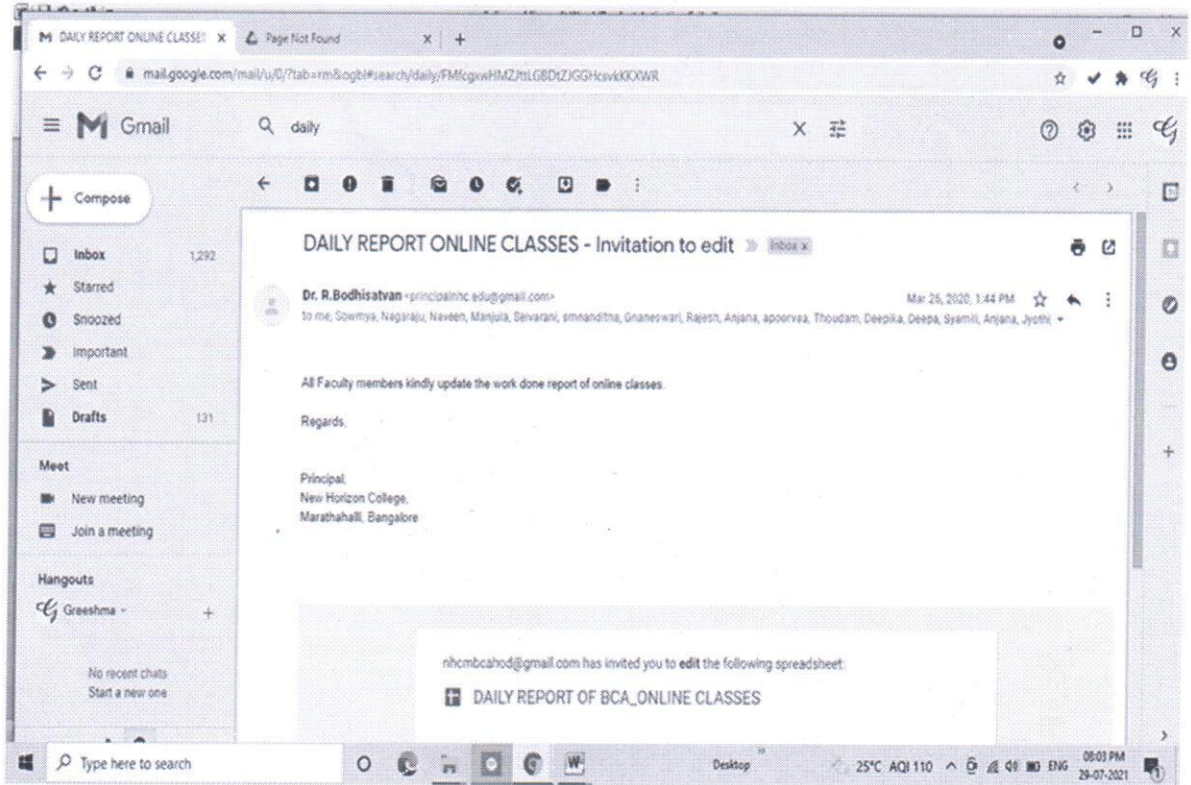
DAILY REPORT ONLINE CLASSES ×
Page Not Found ×
mail.google.com/mail/u/0/?tab=rm&ogbl#search/daily/FMfcgxwHMZJttLGBDtZJGGHcsvkKXWR

Gmail
daily

Compose
Inbox 1,292
Starred
Snoozed
Important
Sent
Drafts 131

Meet
New meeting
Join a meeting

Hangouts
Greeshma

No recent chats
Start a new one

DAILY REPORT ONLINE CLASSES - Invitation to edit Inbox ×

Dr. R.Bodhisatvan <principalnhc.edu@gmail.com> Mar 26, 2020, 1:44 PM
to me, Sowmya, Nagaraju, Naveen, Manjula, Selvarani, smnanditha, Gnaneswari, Rajesh, Anjana, apoorvaa, Thoudam, Deepika, Deepa, Syamili, Anjana, Jyothi

All Faculty members kindly update the work done report of online classes.

Regards,

Principal,
New Horizon College,
Marathahalli, Bangalore

nhcmbcahod@gmail.com has invited you to edit the following spreadsheet:
DAILY REPORT OF BCA_ONLINE CLASSES

Type here to search
Desktop
25°C AQI 110 ENG 08:03 PM 29-07-2021